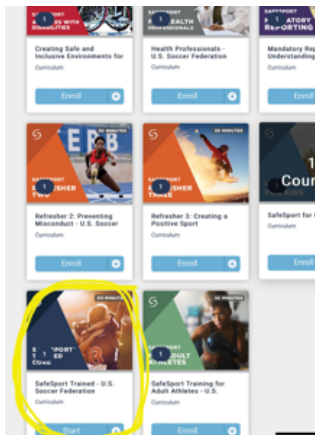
SAFESPORT
ATHLETES WITH DISABILITIES
Creating Safe and Inclusive Environments for
Curriculum
Enroll

SAFESPORT
HEALTH PROFESSIONALS
Health Professionals - U.S. Soccer Federation
Curriculum
Enroll

SAFESPORT
MANDATORY REPORTING
Mandatory Rep Understanding
Curriculum
Enroll

SAFESPORT
REFRESHER TWO
Refresher 2: Preventing Misconduct - U.S. Soccer
Curriculum
Enroll

30 MINUTES
SAFESPORT
REFRESHER THREE
Refresher 3: Creating a Positive Sport
Curriculum
Enroll

1
Cour
SafeSport for
Curriculum
Enroll

90 MINUTES
SAFESPORT
TRAINED
CORE
SafeSport Trained - U.S. Soccer Federation
Curriculum
Start

30 MINUTES
SAFESPORT
ADULT ATHLETES
SafeSport Training for Adult Athletes - U.S.
Curriculum
Enroll